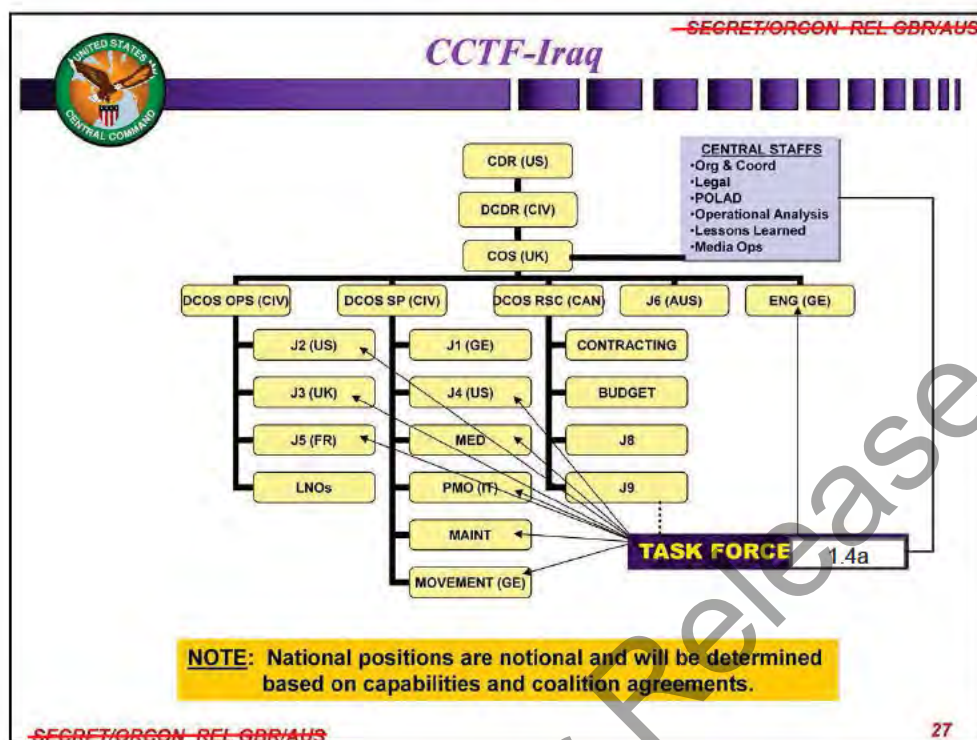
SECRET/ORCON REL GBR/AUS

UNITED STATES CENTRAL COMMAND

CCTF-Iraq

CENTRAL STAFFS
•Org & Coord
•Legal
•POLAD
•Operational Analysis
•Lessons Learned
•Media Ops

CDR (US)

DCDR (CIV)

COS (UK)

DCOS OPS (CIV)

DCOS SP (CIV)

DCOS RSC (CAN)

J6 (AUS)

ENG (GE)

J2 (US)

J3 (UK)

J5 (FR)

LNOs

J1 (GE)

J4 (US)

MED

PMO (IT)

MAINT

MOVEMENT (GE)

CONTRACTING

BUDGET

J8

J9

TASK FORCE

1.4a

NOTE: National positions are notional and will be determined based on capabilities and coalition agreements.

Release

SECRET/ORCON REL GBR/AUS

27